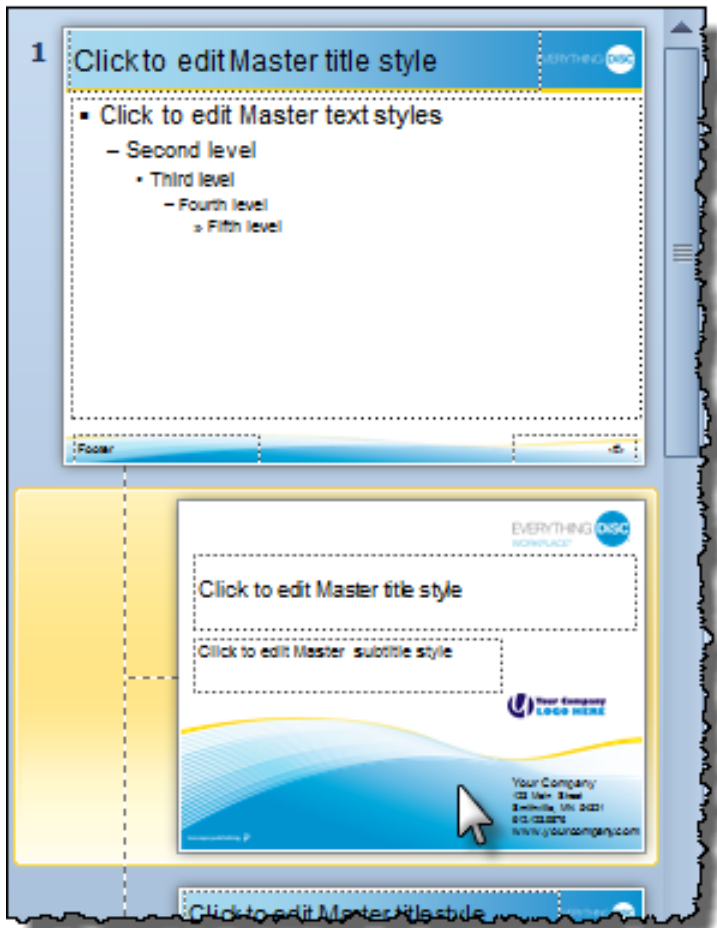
1

Click to edit Master title style

EVERYTHING DiSC

▪ Click to edit Master text styles

– Second level

• Third level

– Fourth level

» Fifth level

Footer

‹#›

EVERYTHING DiSC

WORKPLACE

Click to edit Master title style

Click to edit Master subtitle style

Your Company LOGO HERE

Your Company

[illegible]

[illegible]

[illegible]

www.yourcompany.com

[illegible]

Click to edit Master title style